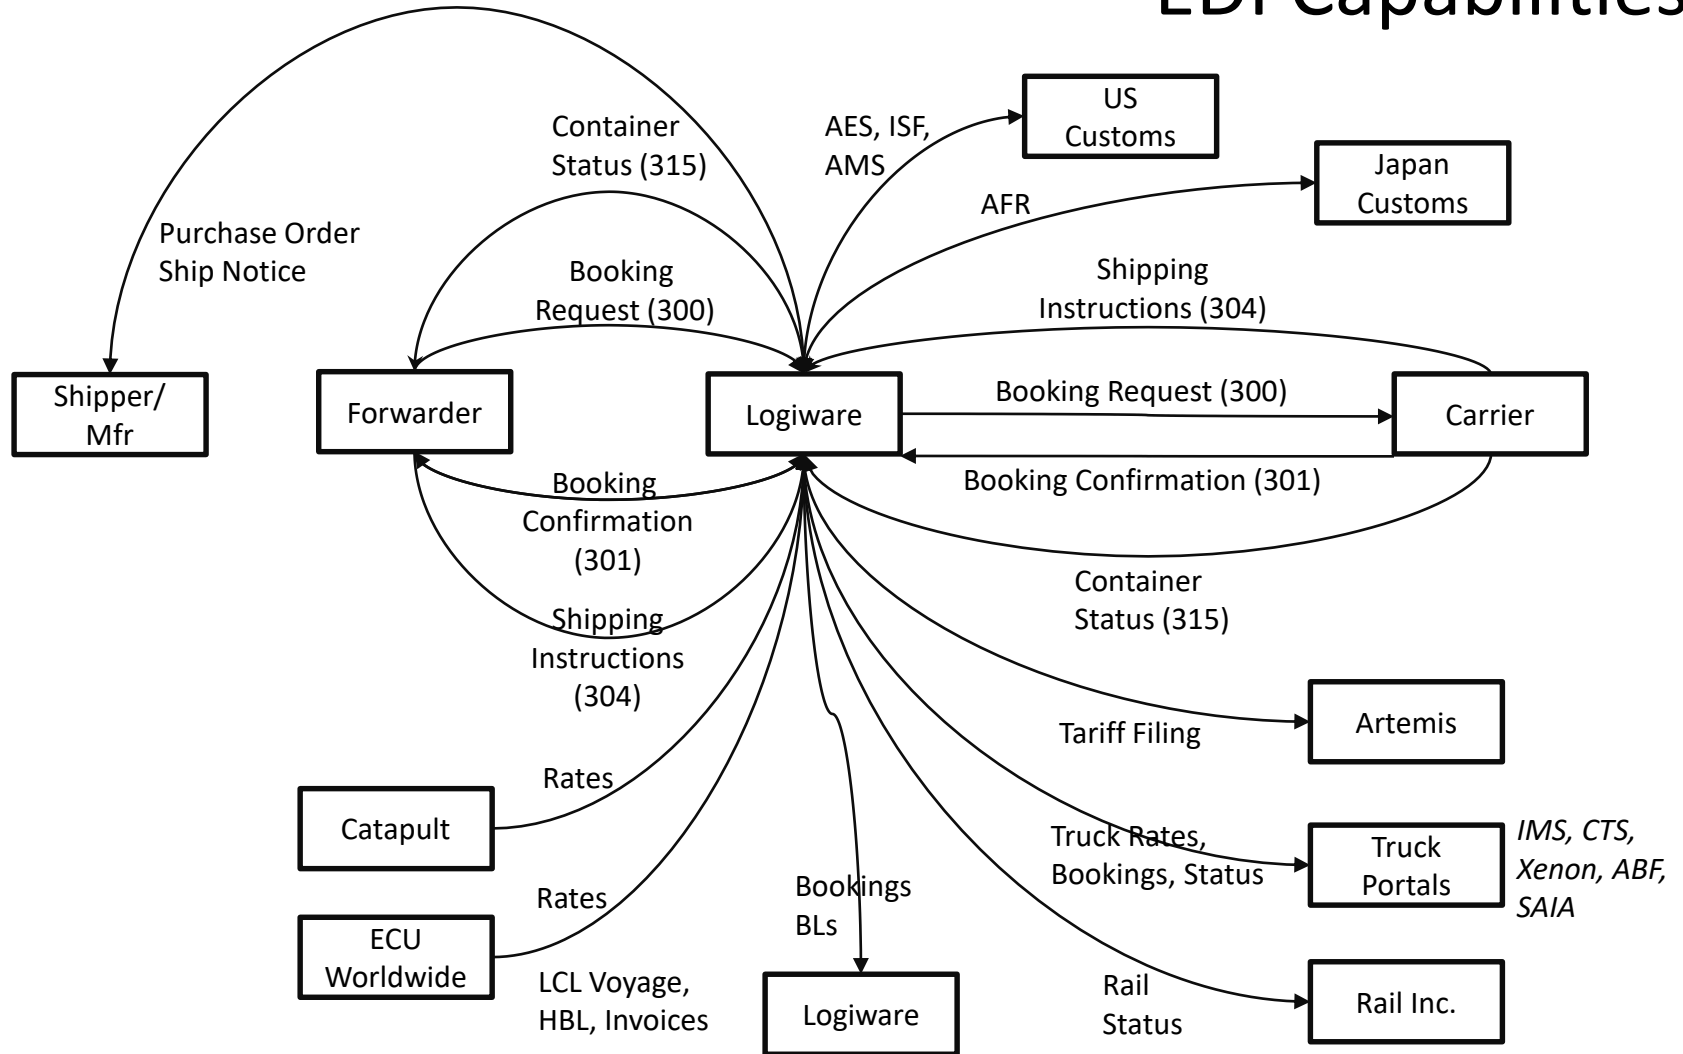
EDI Capabilities

Container Status (315)

AES, ISF, AMS

US Customs

Japan Customs

AFR

Purchase Order Ship Notice

Booking Request (300)

Shipping Instructions (304)

Shipper/ Mfr

Forwarder

Logiware

Booking Request (300)

Carrier

Booking Confirmation (301)

Booking Confirmation (301)

Container Status (315)

Shipping Instructions (304)

Artemis

Tariff Filing

Rates

Catapult

Truck Rates, Bookings, Status

Truck Portals

IMS, CTS, Xenon, ABF, SAIA

Rates

Bookings BLs

ECU Worldwide

LCL Voyage, HBL, Invoices

Logiware

Rail Status

Rail Inc.